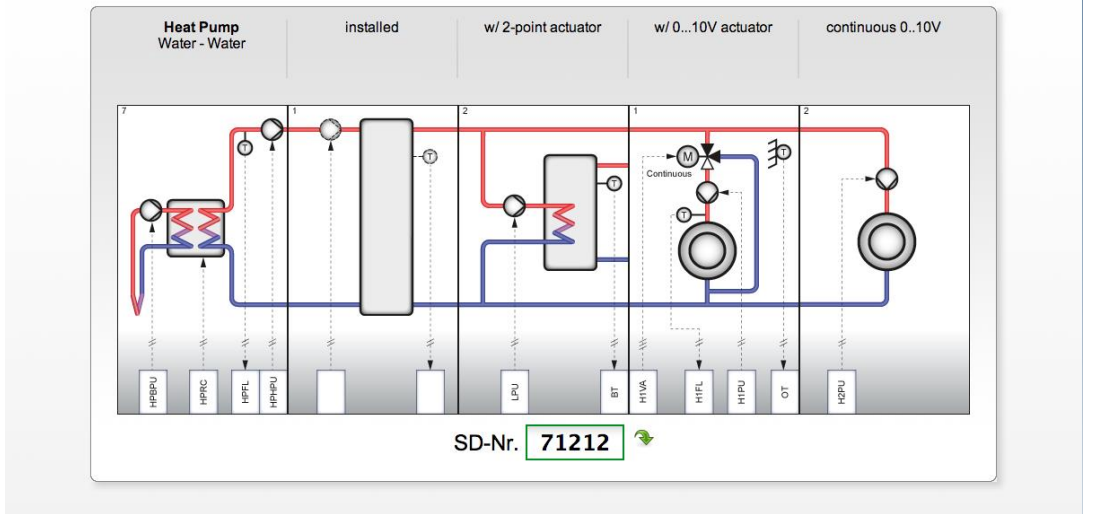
Heat Pump
Water - Water

installed

w/ 2-point actuator

w/ 0...10V actuator

continuous 0..10V

7

1

2

2

M

T

T

T

T

T

T

Continuous

HPBPU

HPRC

HPFL

HPHPU

LPU

BT

H1VA

H1FL

H1PU

OT

H2PU

SD-Nr. 71212